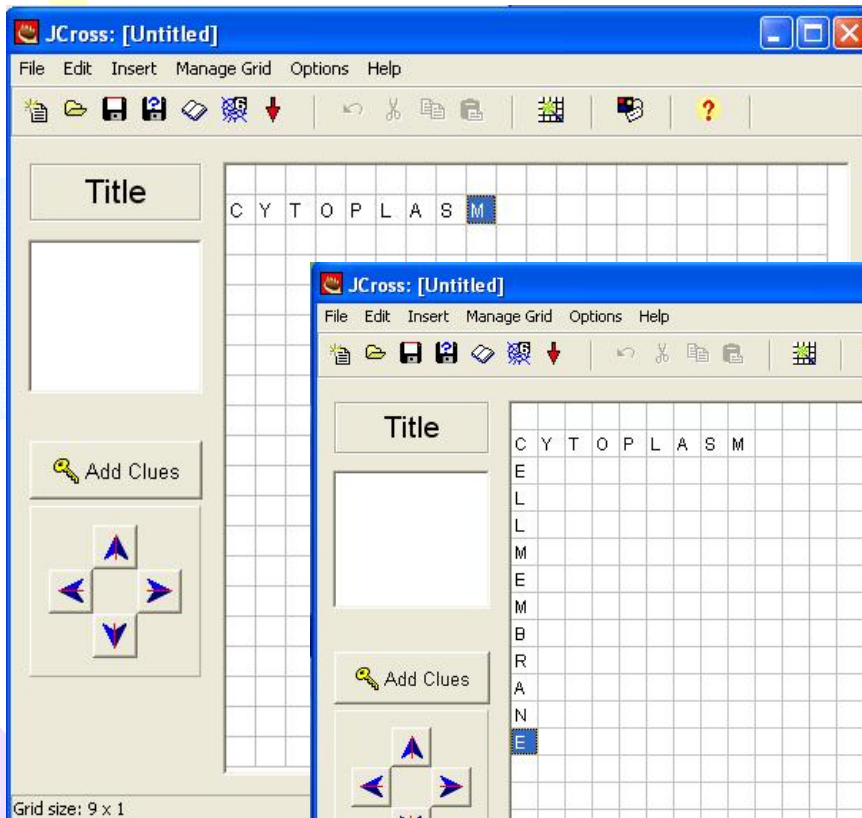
JCross: [Untitled]

File Edit Insert Manage Grid Options Help

Title

C Y T O P L A S M

Add Clues

Grid size: 9 x 1

JCross: [Untitled]

File Edit Insert Manage Grid Options Help

Title

C Y T O P L A S M
E
L
L
M
E
M
B
R
A
N
E

Add Clues